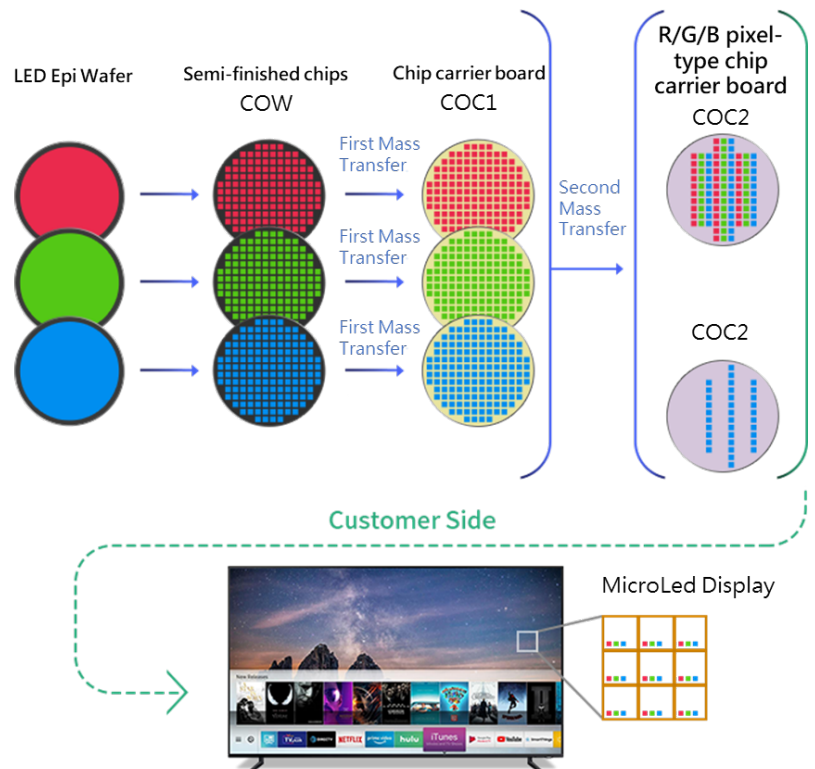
LED Epi Wafer

Semi-finished chips
COW

Chip carrier board
COC1

First Mass Transfer

First Mass Transfer

First Mass Transfer

Second Mass Transfer

R/G/B pixel-type chip carrier board

COC2

COC2

Customer Side

MicroLed Display

New Releases

NETFLIX

hulu

iTunes

YouTube